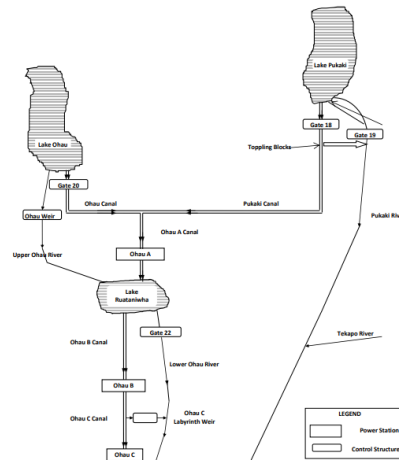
Lake Pukaki

Lake Ohau

Gate 18

Gate 19

Toppling Blocks

Gate 20

Ohau Canal

Pukaki Canal

Ohau Weir

Pukaki Riv

Ohau A Canal

Upper Ohau River

Ohau A

Lake Ruataniwha

Gate 22

Ohau B Canal

Lower Ohau River

Tekapo River

Ohau B

Ohau C Canal

Ohau C Labyrinth Weir

Ohau C

LEGEND

Power Station

Control Structure